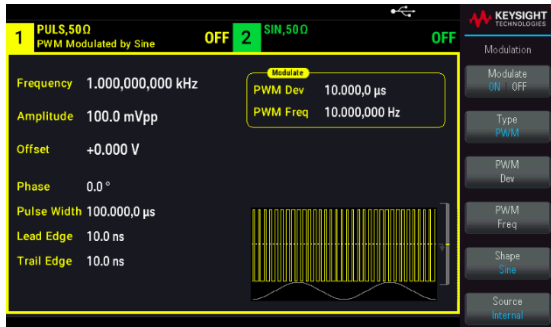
1 PULS,50Ω
PWM Modulated by Sine
OFF 2 SIN,50Ω
OFF

KEYSIGHT TECHNOLOGIES

Modulation

Frequency 1.000,000,000 kHz
Amplitude 100.0 mVpp
Offset +0.000 V
Phase 0.0 °
Pulse Width 100.000,0 µs
Lead Edge 10.0 ns
Trail Edge 10.0 ns

Modulate
PWM Dev 10.000,0 µs
PWM Freq 10.000,000 Hz

Modulate
ON OFF

Type
PWM

PWM
Dev

PWM
Freq

Shape
Sine

Source
Internal